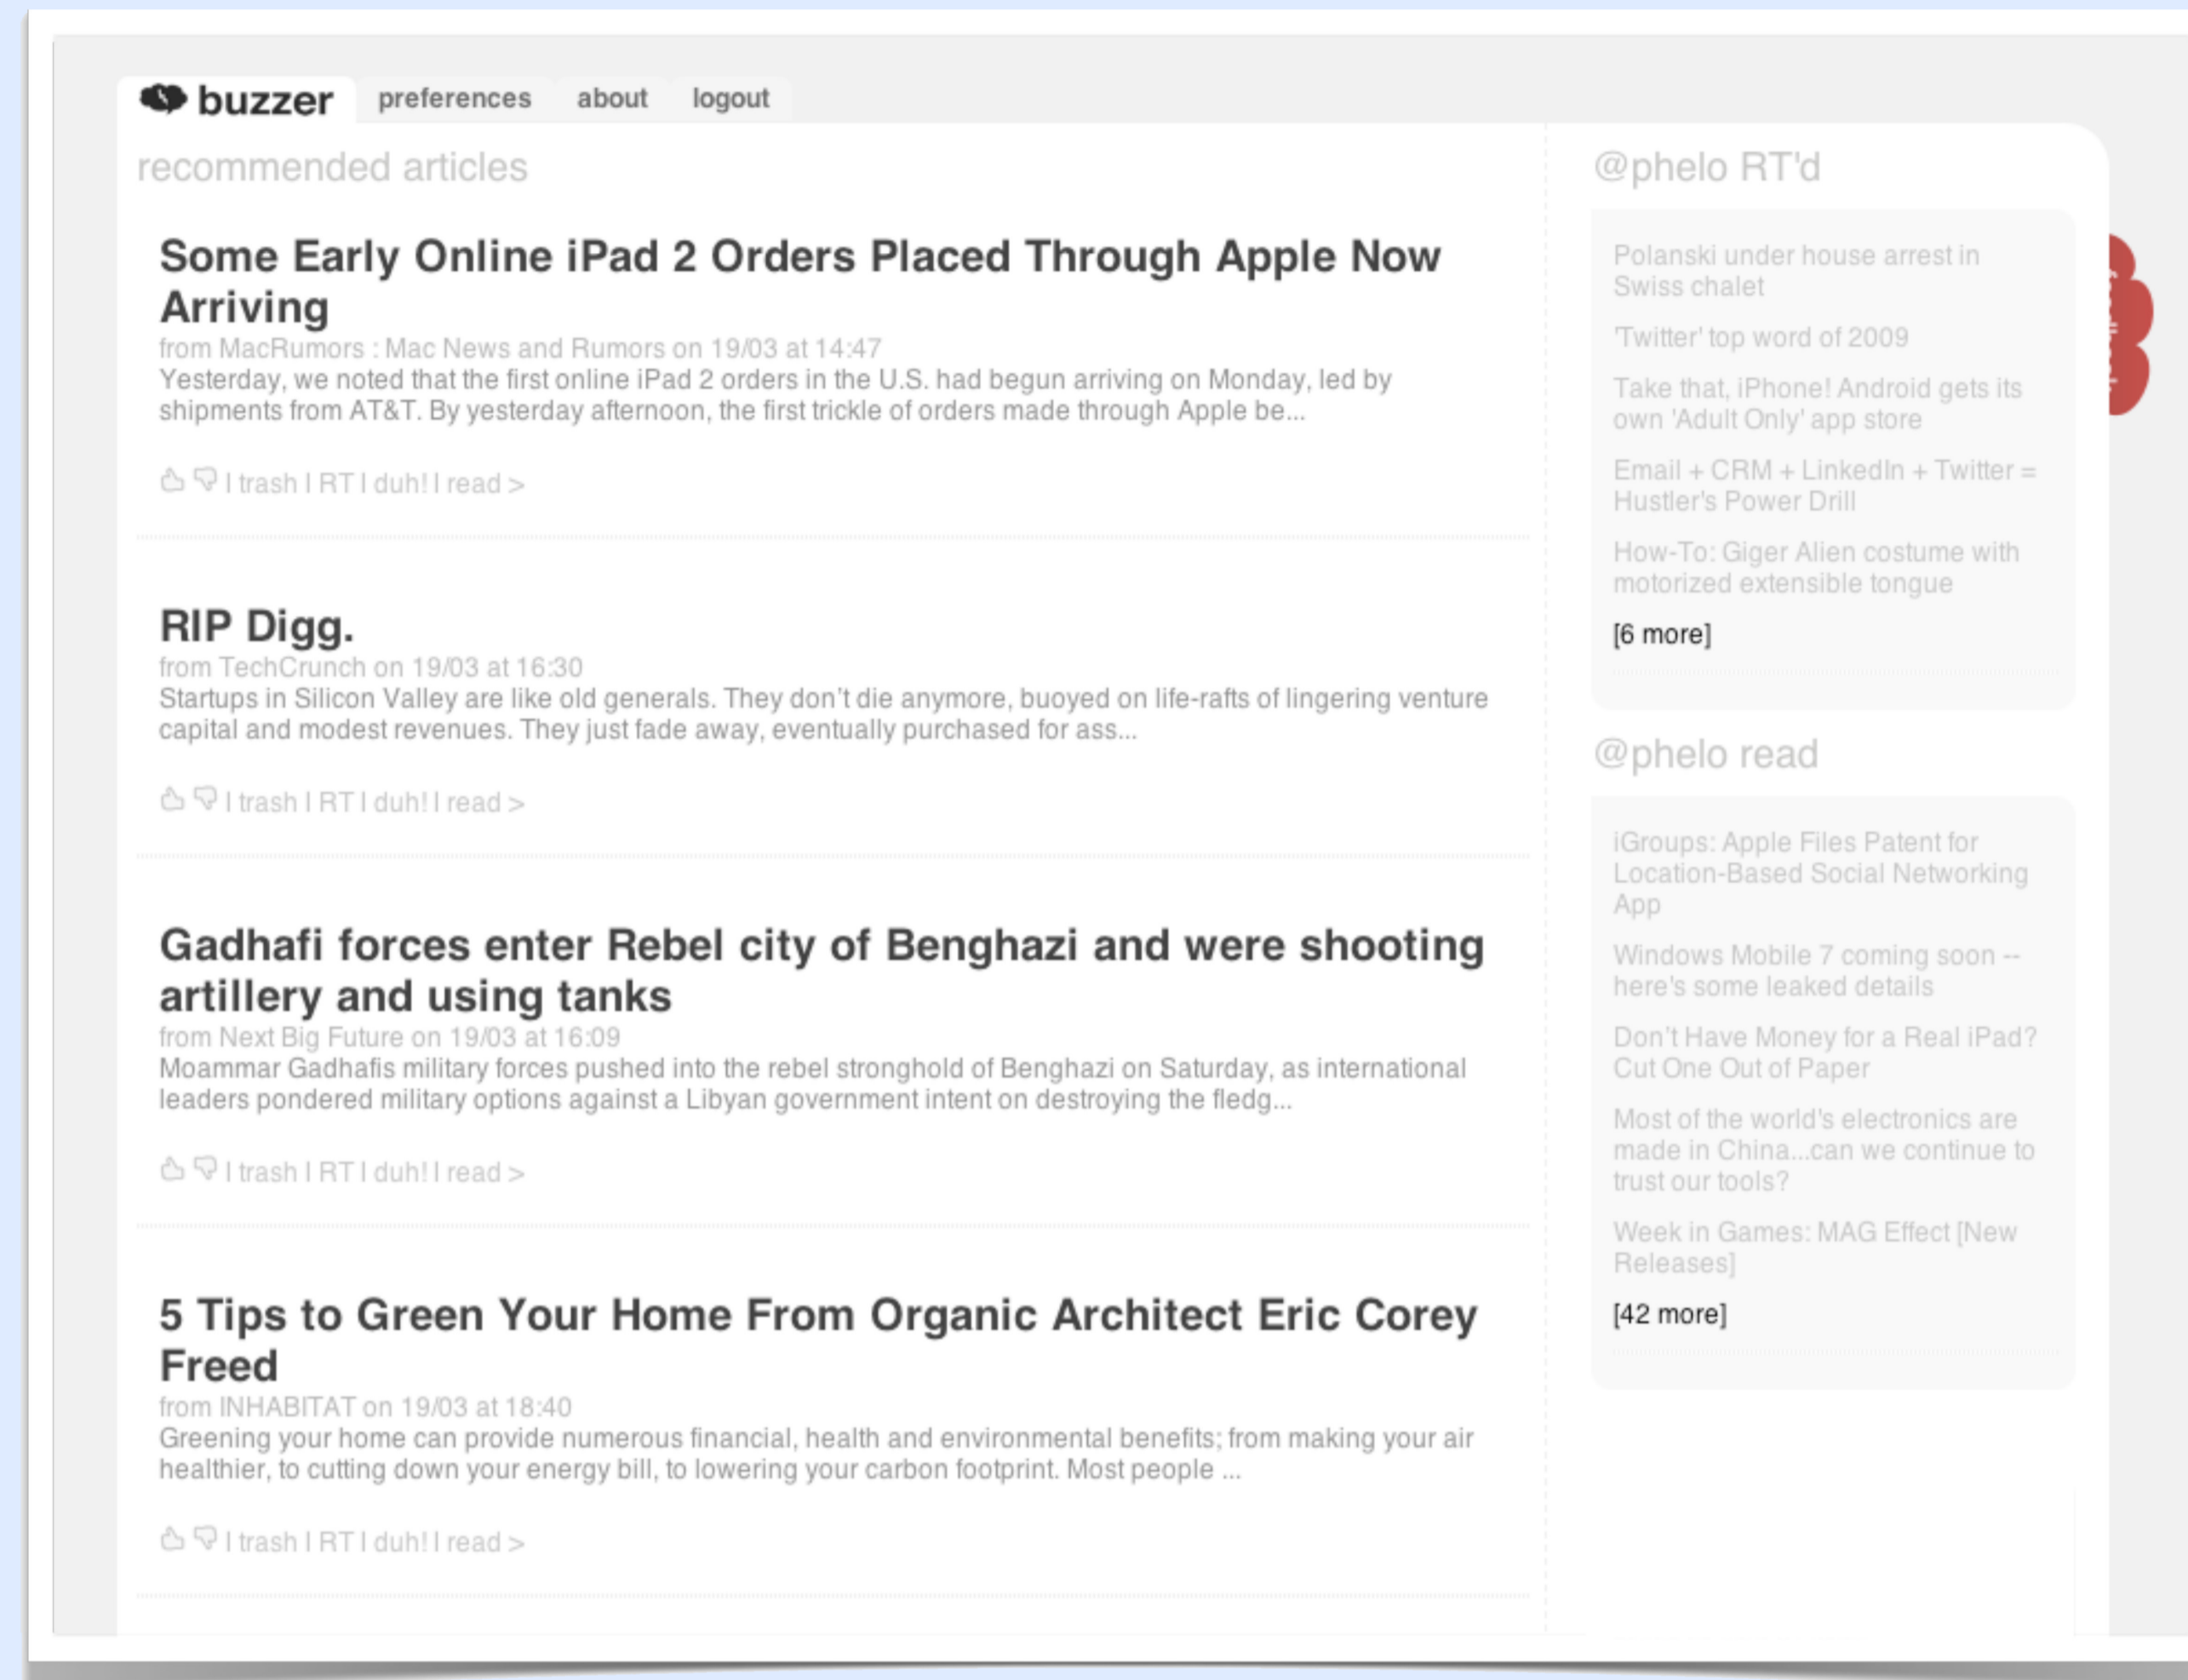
buzzer preferences about logout

recommended articles

Some Early Online iPad 2 Orders Placed Through Apple Now Arriving
from MacRumors : Mac News and Rumors on 19/03 at 14:47
Yesterday, we noted that the first online iPad 2 orders in the U.S. had begun arriving on Monday, led by shipments from AT&T. By yesterday afternoon, the first trickle of orders made through Apple be...

I trash I RT I duh! I read >

RIP Digg.
from TechCrunch on 19/03 at 16:30
Startups in Silicon Valley are like old generals. They don't die anymore, buoyed on life-rafts of lingering venture capital and modest revenues. They just fade away, eventually purchased for ass...

I trash I RT I duh! I read >

Gadhafi forces enter Rebel city of Benghazi and were shooting artillery and using tanks
from Next Big Future on 19/03 at 16:09
Moammar Gadhafis military forces pushed into the rebel stronghold of Benghazi on Saturday, as international leaders pondered military options against a Libyan government intent on destroying the fledg...

I trash I RT I duh! I read >

5 Tips to Green Your Home From Organic Architect Eric Corey Freed
from INHABITAT on 19/03 at 18:40
Greening your home can provide numerous financial, health and environmental benefits; from making your air healthier, to cutting down your energy bill, to lowering your carbon footprint. Most people ...

I trash I RT I duh! I read >

@phelo RT'd

Polanski under house arrest in Swiss chalet

'Twitter' top word of 2009

Take that, iPhone! Android gets its own 'Adult Only' app store

Email + CRM + LinkedIn + Twitter = Hustler's Power Drill

How-To: Giger Alien costume with motorized extensible tongue

[6 more]

@phelo read

iGroups: Apple Files Patent for Location-Based Social Networking App

Windows Mobile 7 coming soon -- here's some leaked details

Don't Have Money for a Real iPad? Cut One Out of Paper

Most of the world's electronics are made in China...can we continue to trust our tools?

Week in Games: MAG Effect [New Releases]

[42 more]